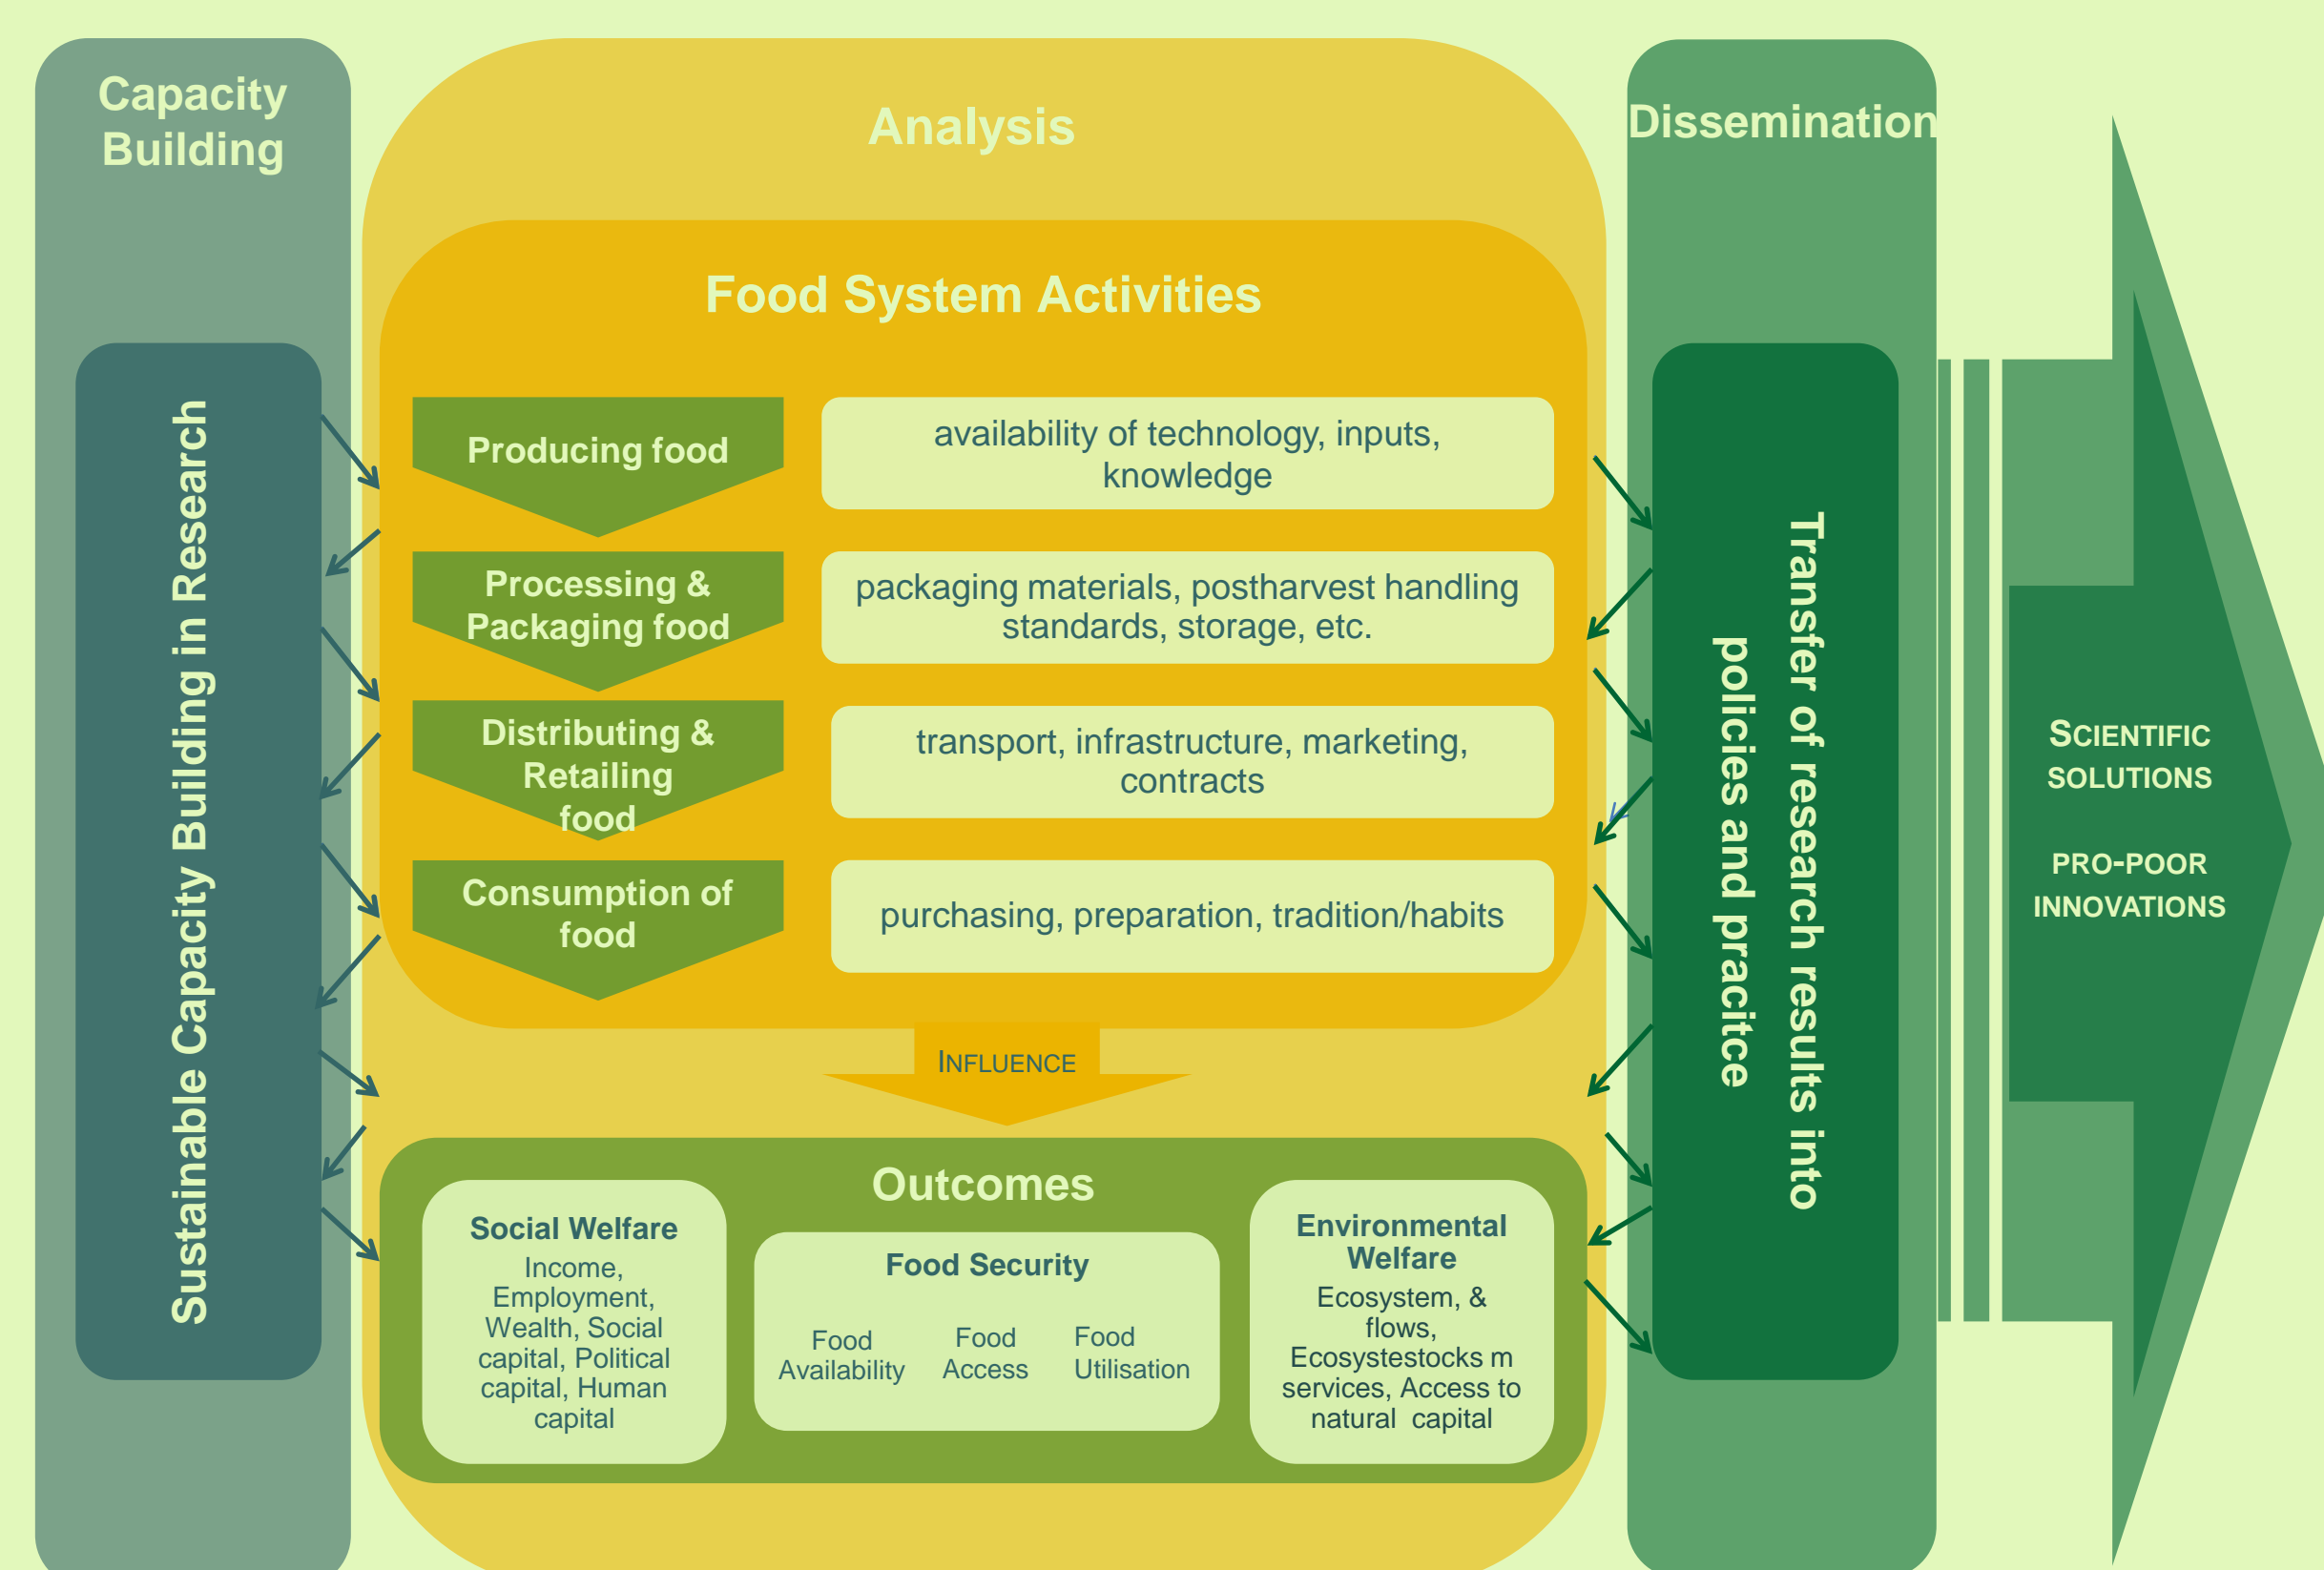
Capacity Building

Sustainable Capacity Building in Research

Analysis

Food System Activities

Producing food

availability of technology, inputs, knowledge

Processing & Packaging food

packaging materials, postharvest handling standards, storage, etc.

Distributing & Retailing food

transport, infrastructure, marketing, contracts

Consumption of food

purchasing, preparation, tradition/habits

INFLUENCE

Outcomes

Social Welfare
Income, Employment, Wealth, Social capital, Political capital, Human capital

Food Security
Food Availability
Food Access
Food Utilisation

Environmental Welfare
Ecosystem, & flows, Ecosystestocks m services, Access to natural capital

Dissemination

Transfer of research results into policies and pracitce

SCIENTIFIC SOLUTIONS

PRO-POOR INNOVATIONS